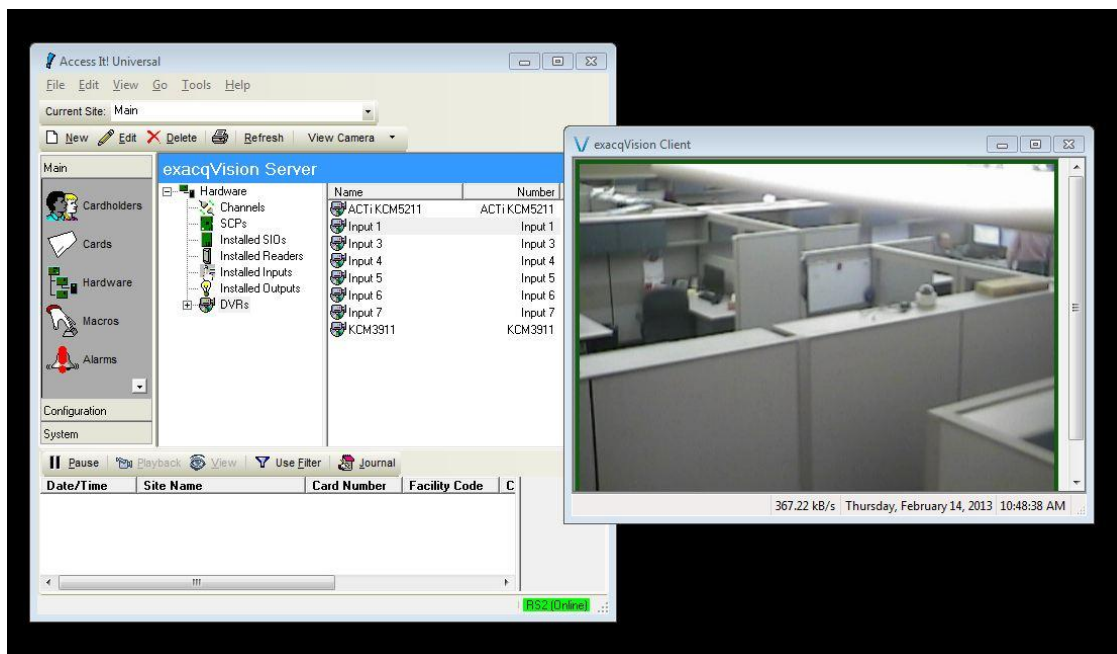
Access It! Universal
File Edit View Go Tools Help
Current Site: Main
New Edit Delete Refresh View Camera

Main
Cardholders
Cards
Hardware
Macros
Alarms
Configuration
System

exacqVision Server
Hardware
Channels
SCPs
Installed SIOs
Installed Readers
Installed Inputs
Installed Outputs
DVRs

| Name | Number |
|---|---|
| ACTi KCM5211 | ACTi KCM5211 |
| Input 1 | Input 1 |
| Input 3 | Input 3 |
| Input 4 | Input 4 |
| Input 5 | Input 5 |
| Input 6 | Input 6 |
| Input 7 | Input 7 |
| KCM3911 | KCM3911 |

Pause Playback View Use Filter Journal

| Date/Time | Site Name | Card Number | Facility Code | C |
|---|---|---|---|---|

RS2 (Online)

exacqVision Client
367.22 kB/s Thursday, February 14, 2013 10:48:38 AM